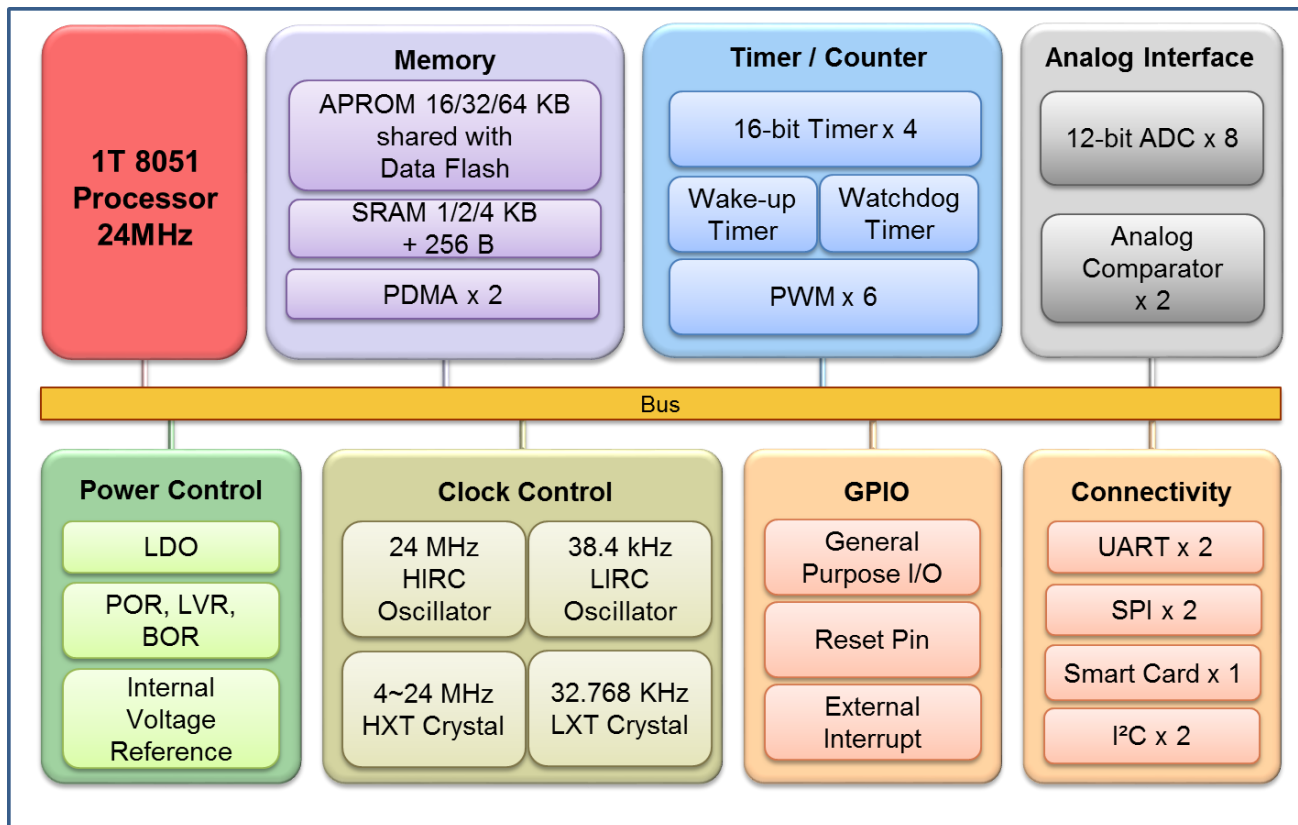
1T 8051 Processor 24MHz

Memory

APROM 16/32/64 KB shared with Data Flash

SRAM 1/2/4 KB + 256 B

PDMA x 2

Timer / Counter

16-bit Timer x 4

Wake-up Timer

Watchdog Timer

PWM x 6

Analog Interface

12-bit ADC x 8

Analog Comparator x 2

Bus

Power Control

LDO

POR, LVR, BOR

Internal Voltage Reference

Clock Control

24 MHz HIRC Oscillator

38.4 kHz LIRC Oscillator

4~24 MHz HXT Crystal

32.768 KHz LXT Crystal

GPIO

General Purpose I/O

Reset Pin

External Interrupt

Connectivity

UART x 2

SPI x 2

Smart Card x 1

I²C x 2